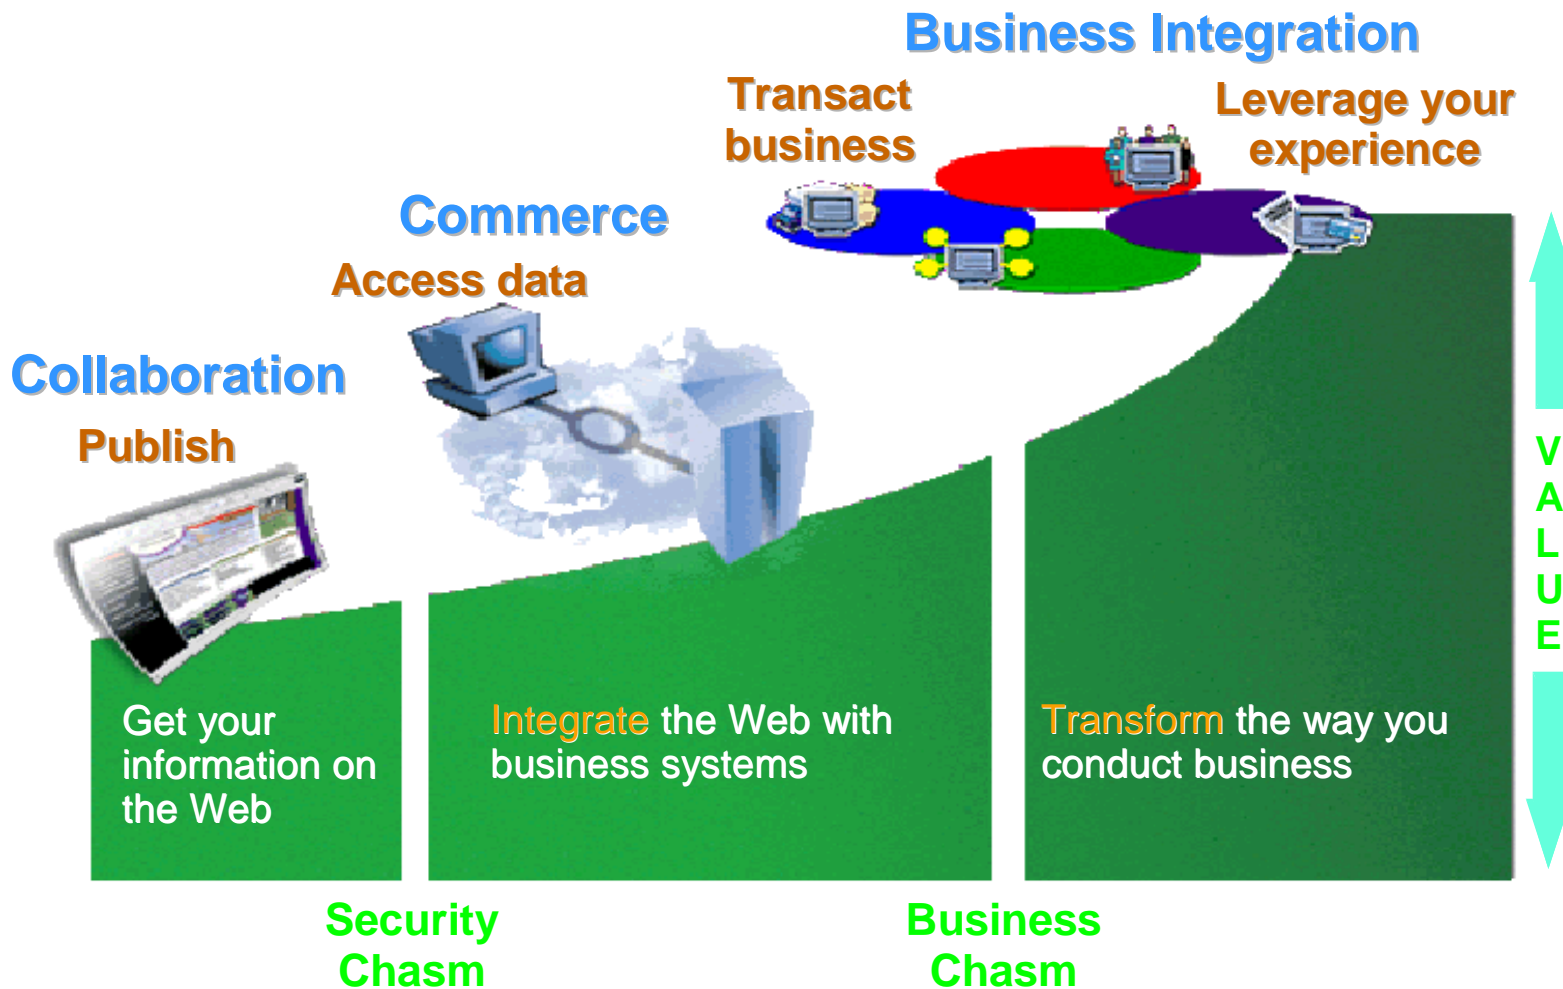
Business Integration

Transact business

Leverage your experience

Commerce

Access data

Collaboration

Publish

V
A
L
U
E

Get your information on the Web

Integrate the Web with business systems

Transform the way you conduct business

Security Chasm

Business Chasm